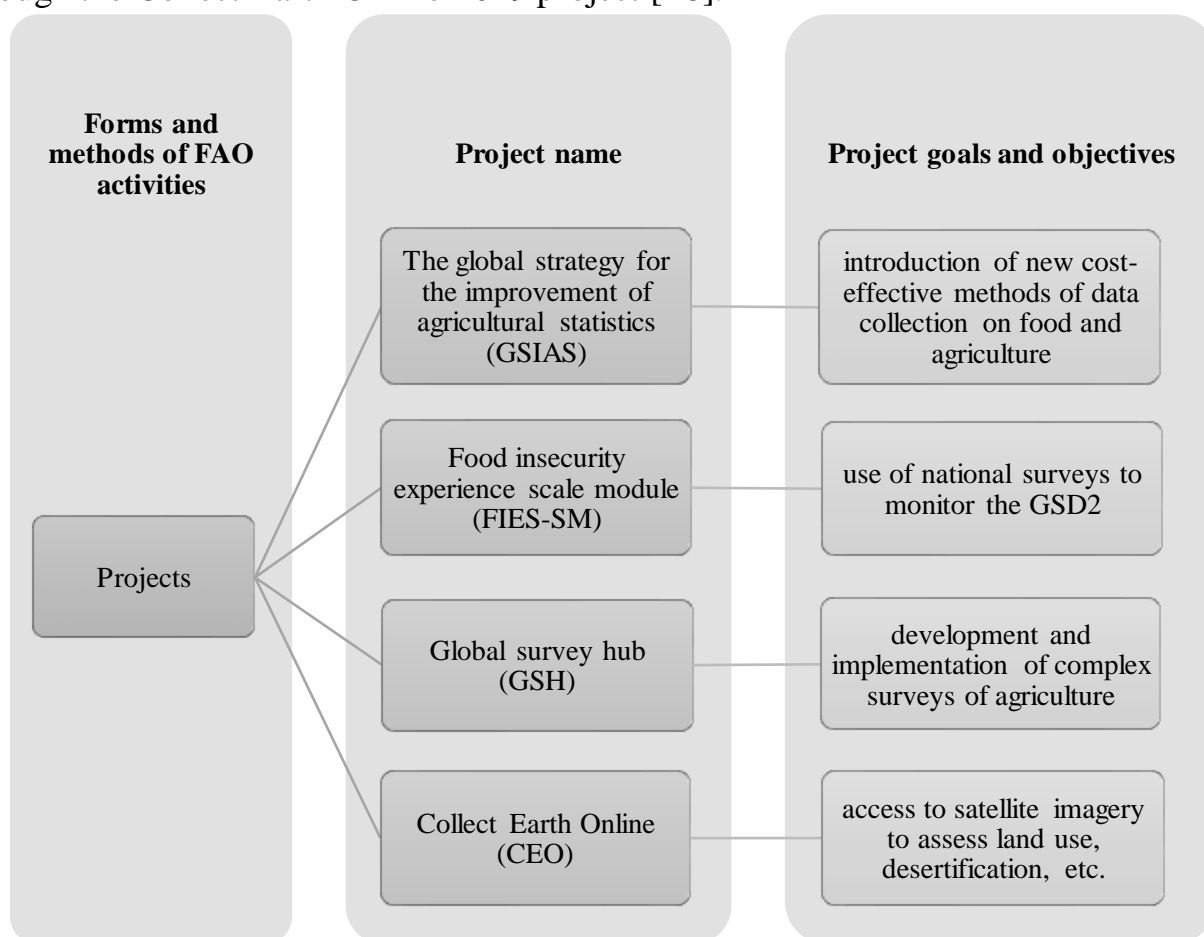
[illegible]

Forms and methods of FAO activities

Project name

Project goals and objectives

Projects

The global strategy for the improvement of agricultural statistics (GSIAS)

introduction of new cost-effective methods of data collection on food and agriculture

Food insecurity experience scale module (FIES-SM)

use of national surveys to monitor the GSD2

Global survey hub (GSH)

development and implementation of complex surveys of agriculture

Collect Earth Online (CEO)

access to satellite imagery to assess land use, desertification, etc.